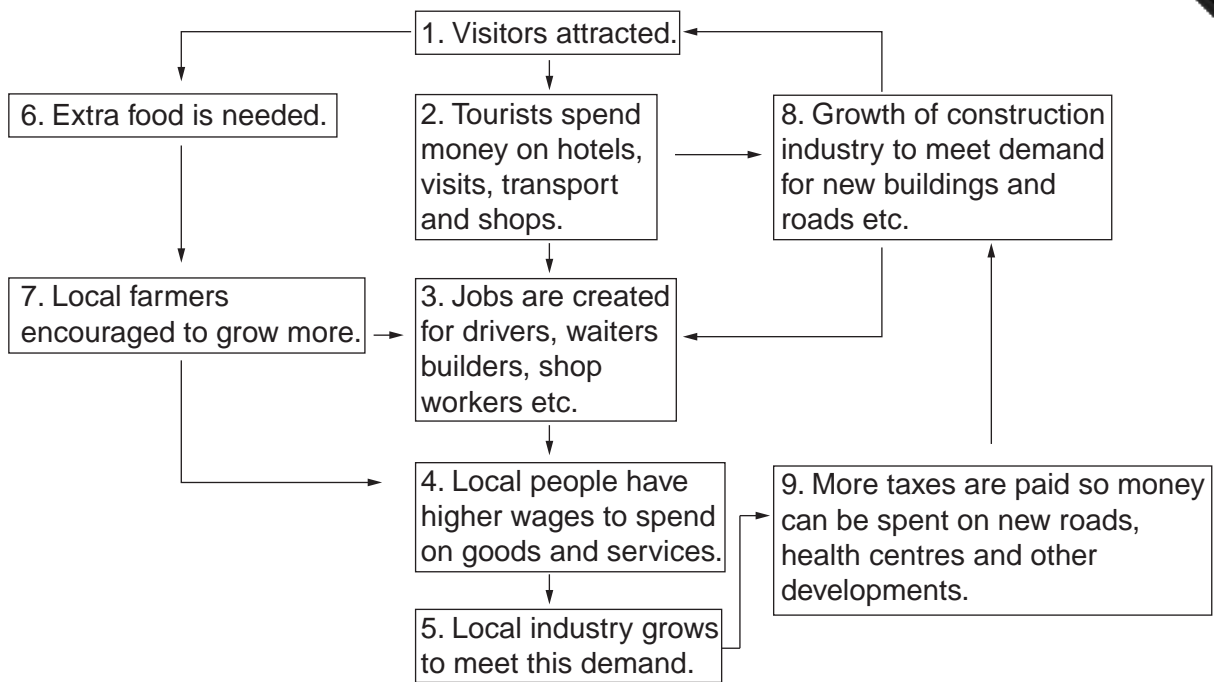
1. Visitors attracted.

6. Extra food is needed.

2. Tourists spend money on hotels, visits, transport and shops.

8. Growth of construction industry to meet demand for new buildings and roads etc.

7. Local farmers encouraged to grow more.

3. Jobs are created for drivers, waiters builders, shop workers etc.

4. Local people have higher wages to spend on goods and services.

9. More taxes are paid so money can be spent on new roads, health centres and other developments.

5. Local industry grows to meet this demand.